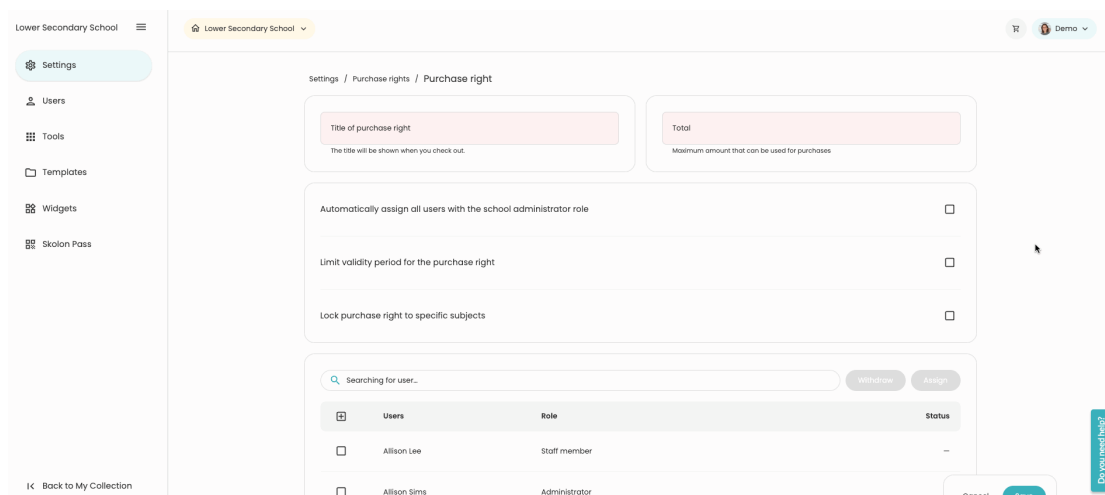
Lower Secondary School

Settings

Users

Tools

Templates

Widgets

Skolon Pass

Back to My Collection

Lower Secondary School

Demo

Settings / Purchase rights / Purchase right

Title of purchase right

The title will be shown when you check out.

Total

Maximum amount that can be used for purchases

Automatically assign all users with the school administrator role

Limit validity period for the purchase right

Lock purchase right to specific subjects

Searching for user...

Withdraw

Assign

| | Users | Role | Status |
|---|---|---|---|
| | Allison Lee | Staff member | – |
| | Allison Sims | Administrator | |

Cancel

Save

Do you need help?